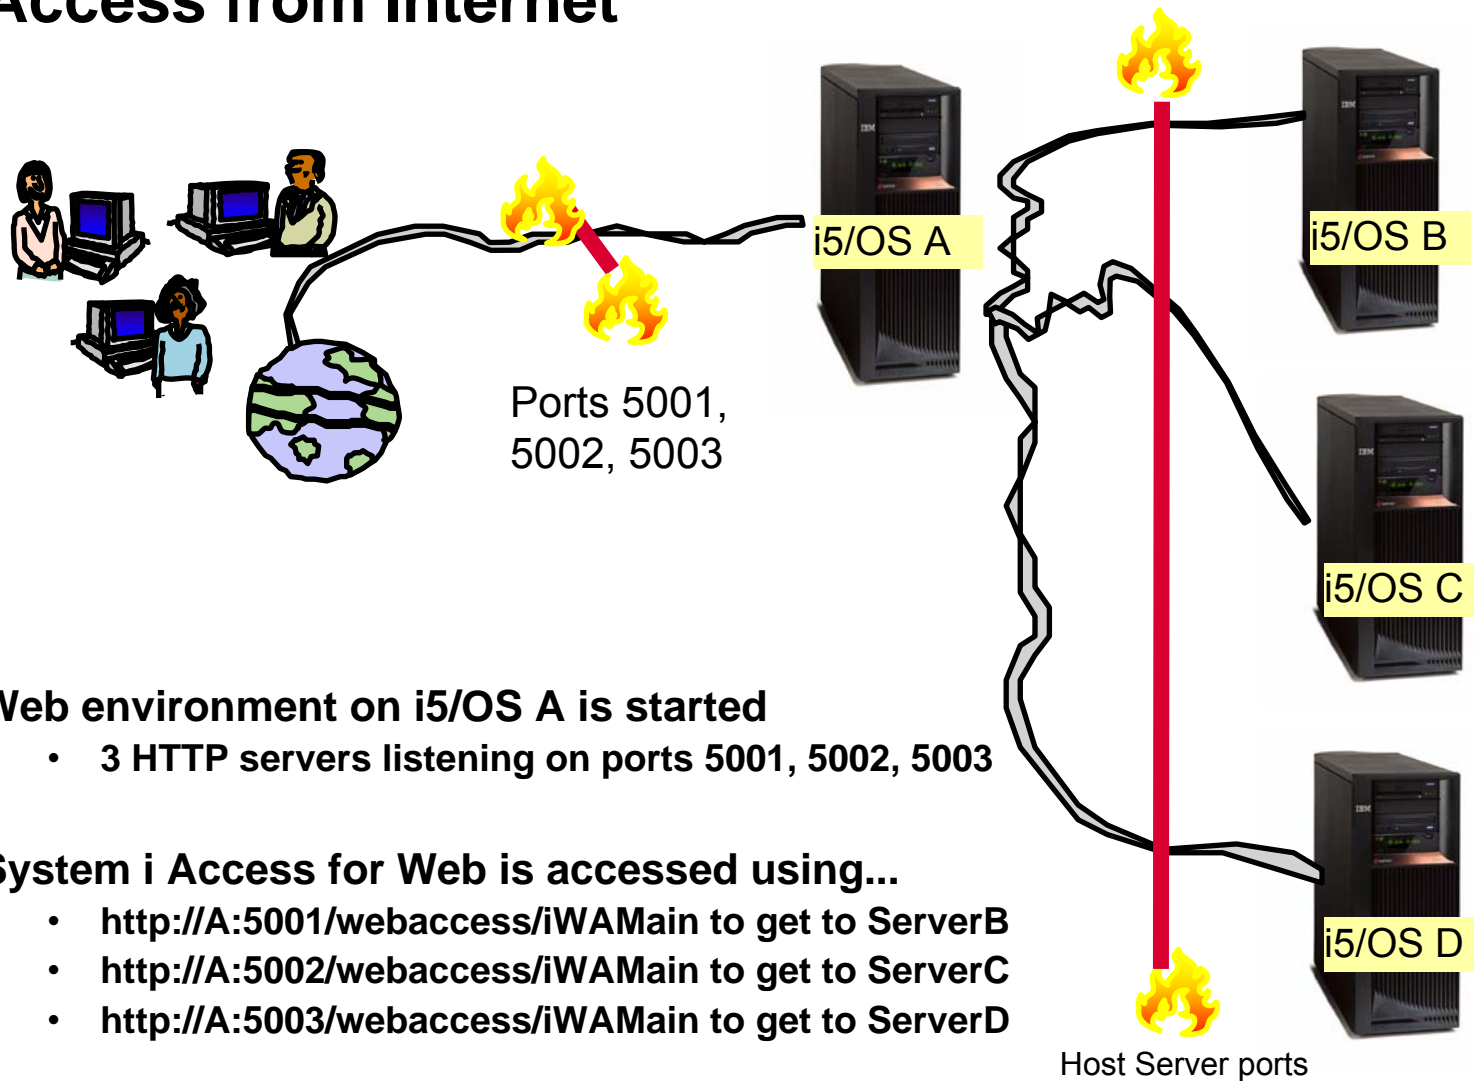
Access from Internet

Ports 5001, 5002, 5003

i5/OS A

i5/OS B

i5/OS C

i5/OS D

Web environment on i5/OS A is started

• 3 HTTP servers listening on ports 5001, 5002, 5003

System i Access for Web is accessed using...

• http://A:5001/webaccess/iWAMain to get to ServerB
• http://A:5002/webaccess/iWAMain to get to ServerC
• http://A:5003/webaccess/iWAMain to get to ServerD

Host Server ports